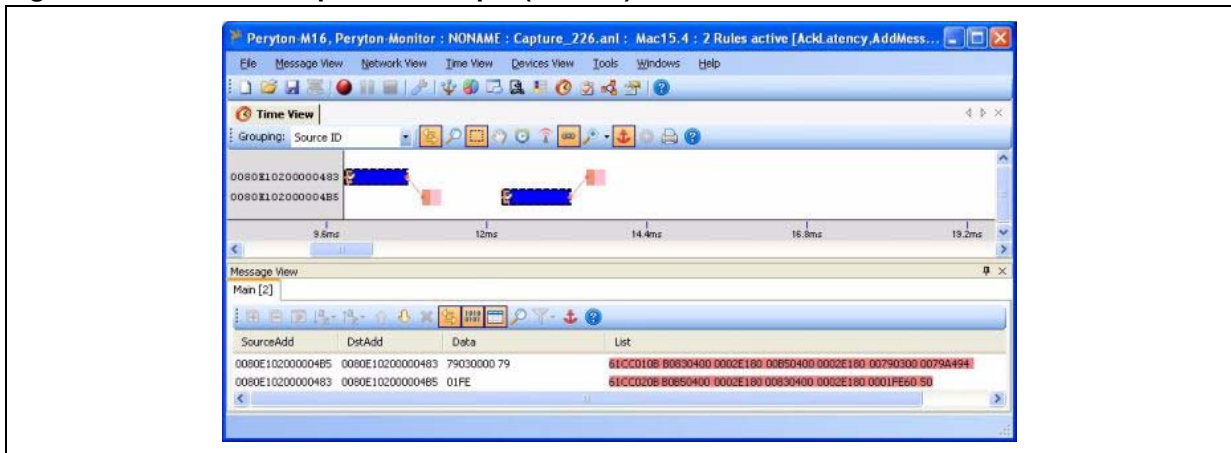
Peryton-M16, Peryton-Monitor : NONAME : Capture_226.anl : Mac15.4 : 2 Rules active [AckLatency,AddMess...

File Message View Network View Time View Devices View Tools Windows Help

Time View

Grouping: Source ID

0080E10200000483
0080E102000004B5

9.6ms 12ms 14.4ms 16.8ms 19.2ms

Message View

Main [2]

| SourceAdd | DstAdd | Data | List |
|---|---|---|---|
| 0080E102000004B5 | 0080E10200000483 | 79030000 79 | 61CC010B B0830400 0002E180 00B50400 0002E180 00790300 0079A494 |
| 0080E10200000483 | 0080E102000004B5 | 01FE | 61CC020B B0B50400 0002E180 00830400 0002E180 0001FE60 50 |